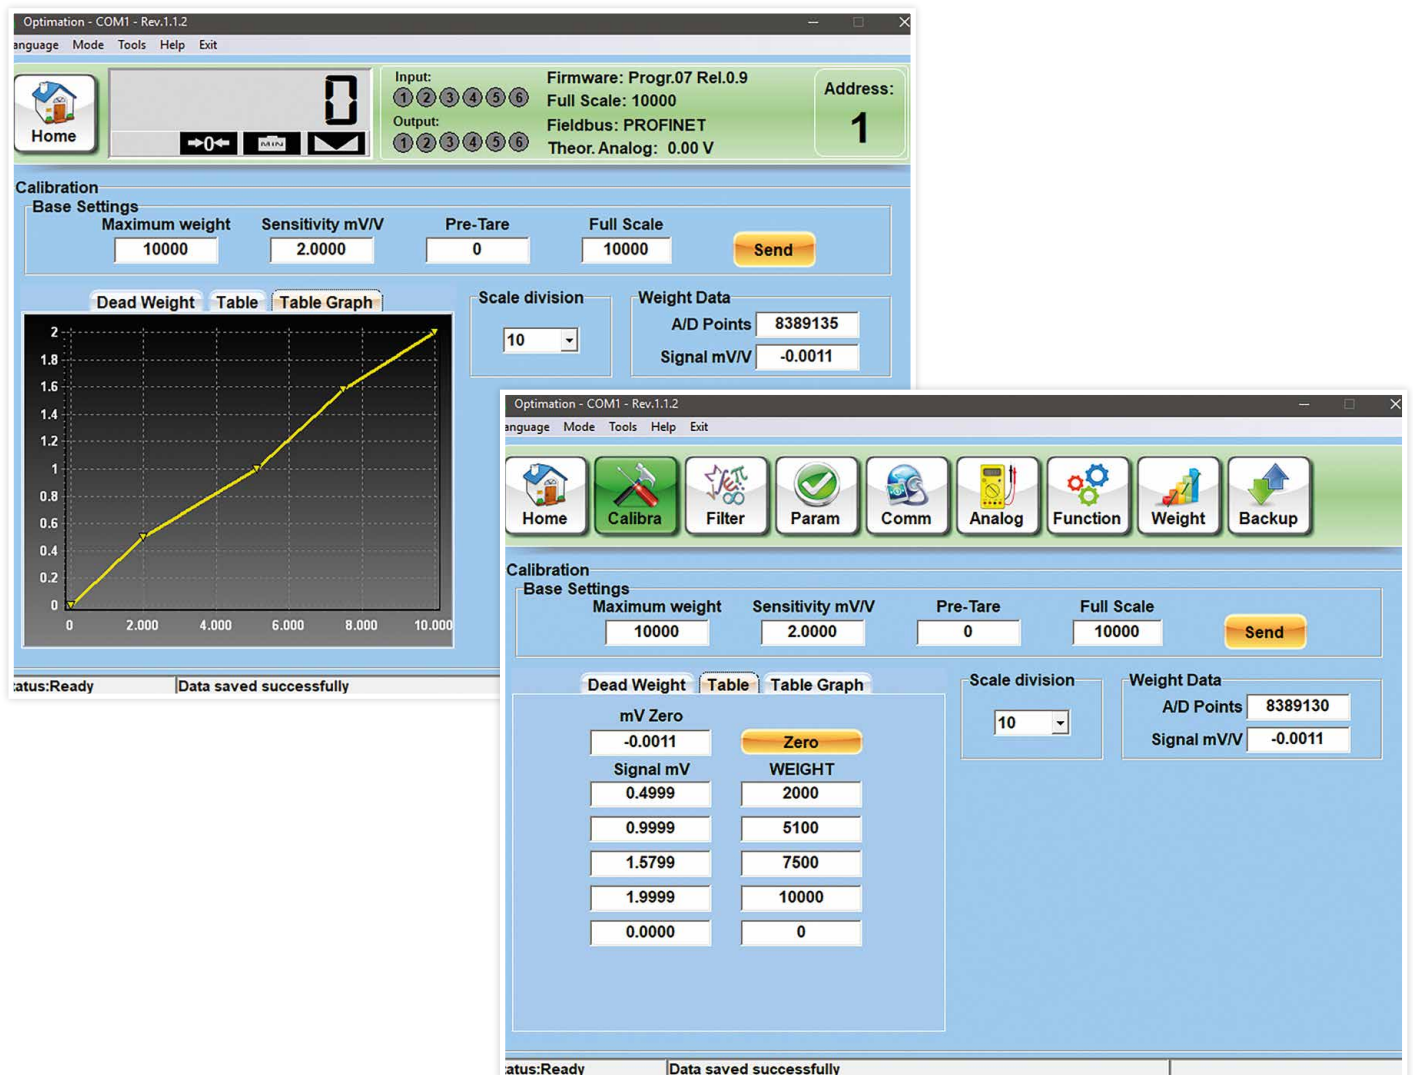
Optimation - COM1 - Rev.1.1.2

anguage Mode Tools Help Exit

Home

0

→0← MIN

Input: 1 2 3 4 5 6
Output: 1 2 3 4 5 6

Firmware: Progr.07 Rel.0.9
Full Scale: 10000
Fieldbus: PROFINET
Theor. Analog: 0.00 V

Address:
1

Calibration
Base Settings
Maximum weight 10000
Sensitivity mV/V 2.0000
Pre-Tare 0
Full Scale 10000
Send

Dead Weight Table Table Graph

2
1.8
1.6
1.4
1.2
1
0.8
0.6
0.4
0.2
0
0 2.000 4.000 6.000 8.000 10.000

Scale division
10

Weight Data
A/D Points 8389135
Signal mV/V -0.0011

atus:Ready Data saved successfully

Optimation - COM1 - Rev.1.1.2

anguage Mode Tools Help Exit

Home Calibra Filter Param Comm Analog Function Weight Backup

Calibration
Base Settings
Maximum weight 10000
Sensitivity mV/V 2.0000
Pre-Tare 0
Full Scale 10000
Send

Dead Weight Table Table Graph

mV Zero
-0.0011
Zero

| Signal mV | WEIGHT |
|---|---|
| 0.4999 | 2000 |
| 0.9999 | 5100 |
| 1.5799 | 7500 |
| 1.9999 | 10000 |
| 0.0000 | 0 |

Scale division
10

Weight Data
A/D Points 8389130
Signal mV/V -0.0011

atus:Ready Data saved successfully